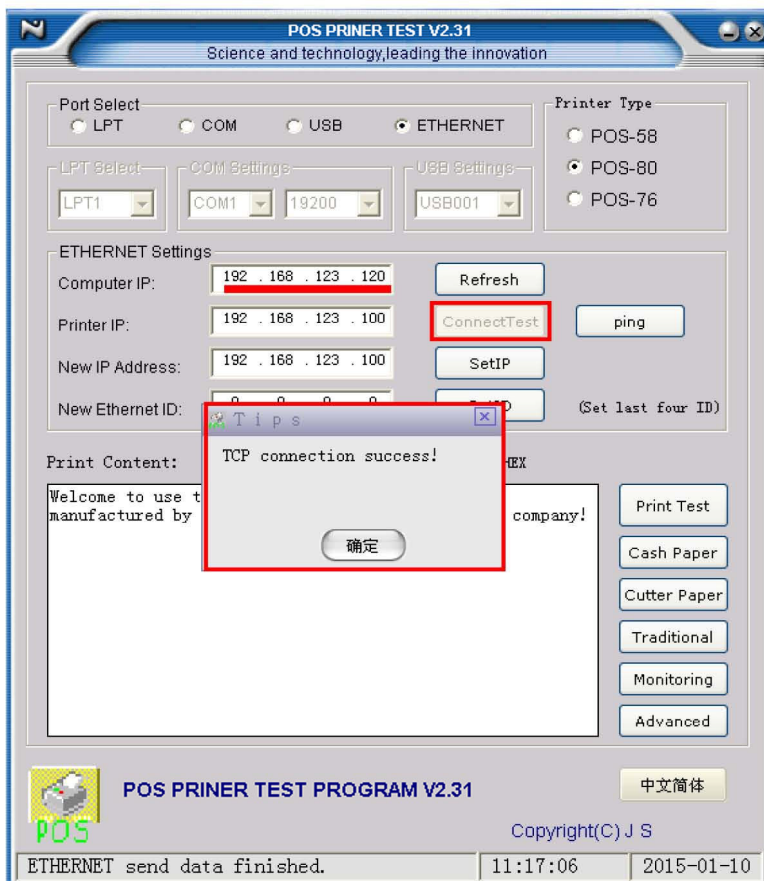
POS PRINER TEST V2.31
Science and technology,leading the innovation

Port Select
LPT
COM
USB
ETHERNET

Printer Type
POS-58
POS-80
POS-76

LPT Select
LPT1
COM Settings
COM1
19200
USB Settings
USB001

ETHERNET Settings
Computer IP: 192 . 168 . 123 . 120
Refresh
Printer IP: 192 . 168 . 123 . 100
ConnectTest
ping
New IP Address: 192 . 168 . 123 . 100
SetIP
New Ethernet ID: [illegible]
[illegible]
(Set last four ID)

Tips
TCP connection success!
确定

Print Content:
HEX
Welcome to use t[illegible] manufactured by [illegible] company!

Print Test
Cash Paper
Cutter Paper
Traditional
Monitoring
Advanced

POS
POS PRINER TEST PROGRAM V2.31
中文简体
Copyright(C) J S

ETHERNET send data finished.
11:17:06
2015-01-10